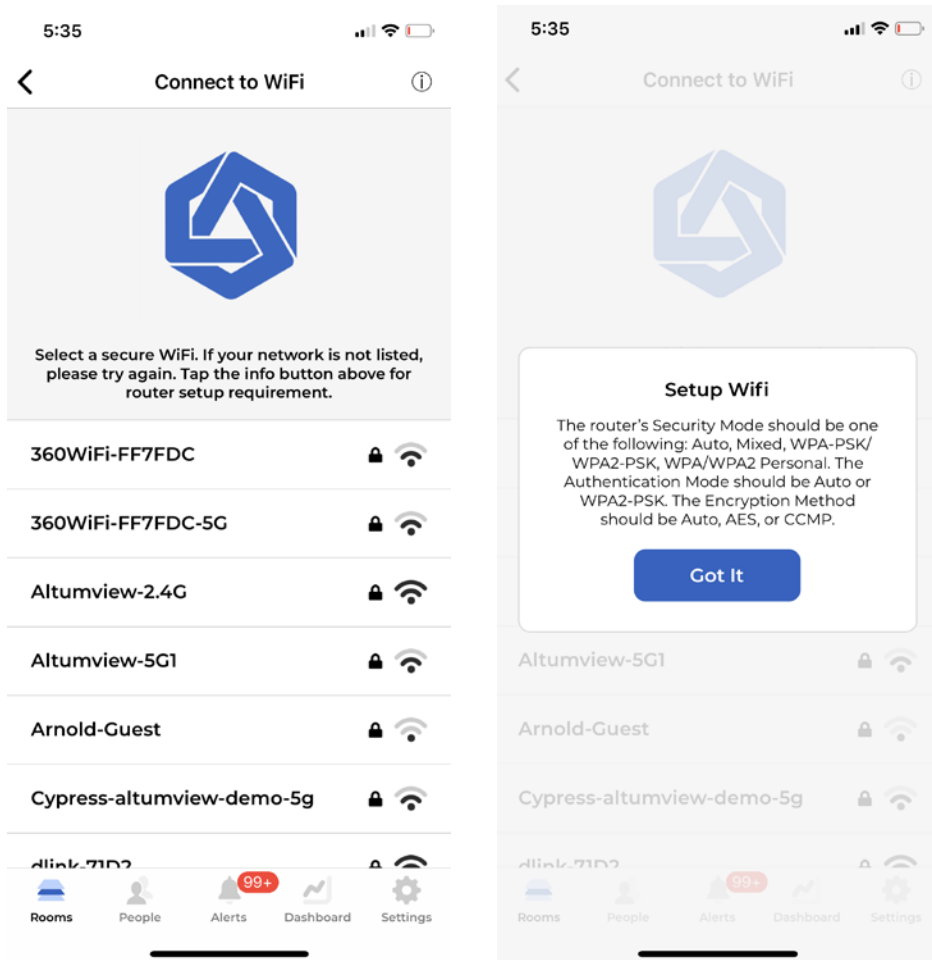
5:35

Connect to WiFi

Select a secure WiFi. If your network is not listed, please try again. Tap the info button above for router setup requirement.

360WiFi-FF7FDC

360WiFi-FF7FDC-5G

Altumview-2.4G

Altumview-5G1

Arnold-Guest

Cypress-altumview-demo-5g

dlink-71D2

Rooms People 99+ Alerts Dashboard Settings

5:35

Connect to WiFi

Setup Wifi

The router's Security Mode should be one of the following: Auto, Mixed, WPA-PSK/ WPA2-PSK, WPA/WPA2 Personal. The Authentication Mode should be Auto or WPA2-PSK. The Encryption Method should be Auto, AES, or CCMP.

Got It

Altumview-5G1

Arnold-Guest

Cypress-altumview-demo-5g

dlink-71D2

Rooms People 99+ Alerts Dashboard Settings